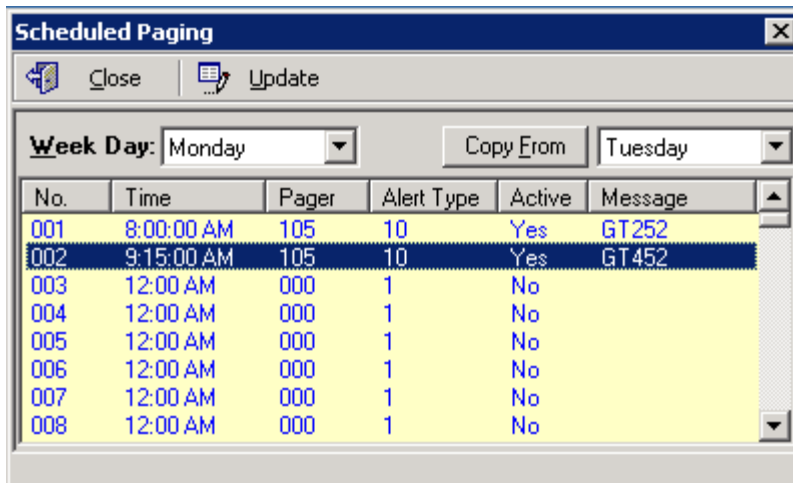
Scheduled Paging

Close
Update

Week Day: Monday
Copy From
Tuesday

| No. | Time | Pager | Alert Type | Active | Message |
|---|---|---|---|---|---|
| 001 | 8:00:00 AM | 105 | 10 | Yes | GT252 |
| 002 | 9:15:00 AM | 105 | 10 | Yes | GT452 |
| 003 | 12:00 AM | 000 | 1 | No | |
| 004 | 12:00 AM | 000 | 1 | No | |
| 005 | 12:00 AM | 000 | 1 | No | |
| 006 | 12:00 AM | 000 | 1 | No | |
| 007 | 12:00 AM | 000 | 1 | No | |
| 008 | 12:00 AM | 000 | 1 | No | |